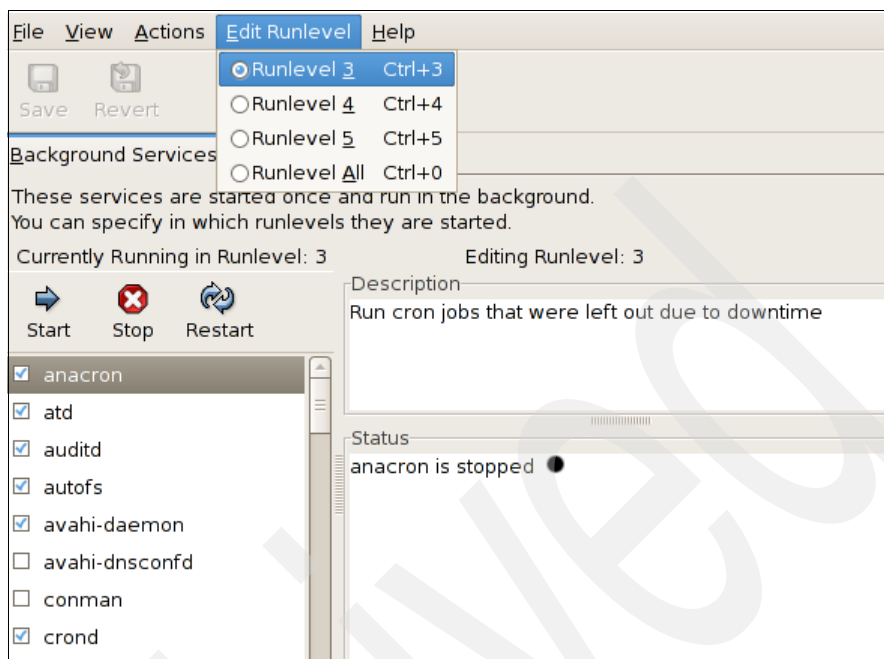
File View Actions Edit Runlevel Help

Save Revert

Runlevel 3 Ctrl+3
Runlevel 4 Ctrl+4
Runlevel 5 Ctrl+5
Runlevel All Ctrl+0

Background Services

These services are started once and run in the background.
You can specify in which runlevels they are started.

Currently Running in Runlevel: 3

Editing Runlevel: 3

Start Stop Restart

Description
Run cron jobs that were left out due to downtime

Status
anacron is stopped

☑ anacron
☑ atd
☑ auditd
☑ autofs
☑ avahi-daemon
☐ avahi-dnsconfd
☐ conman
☑ crond